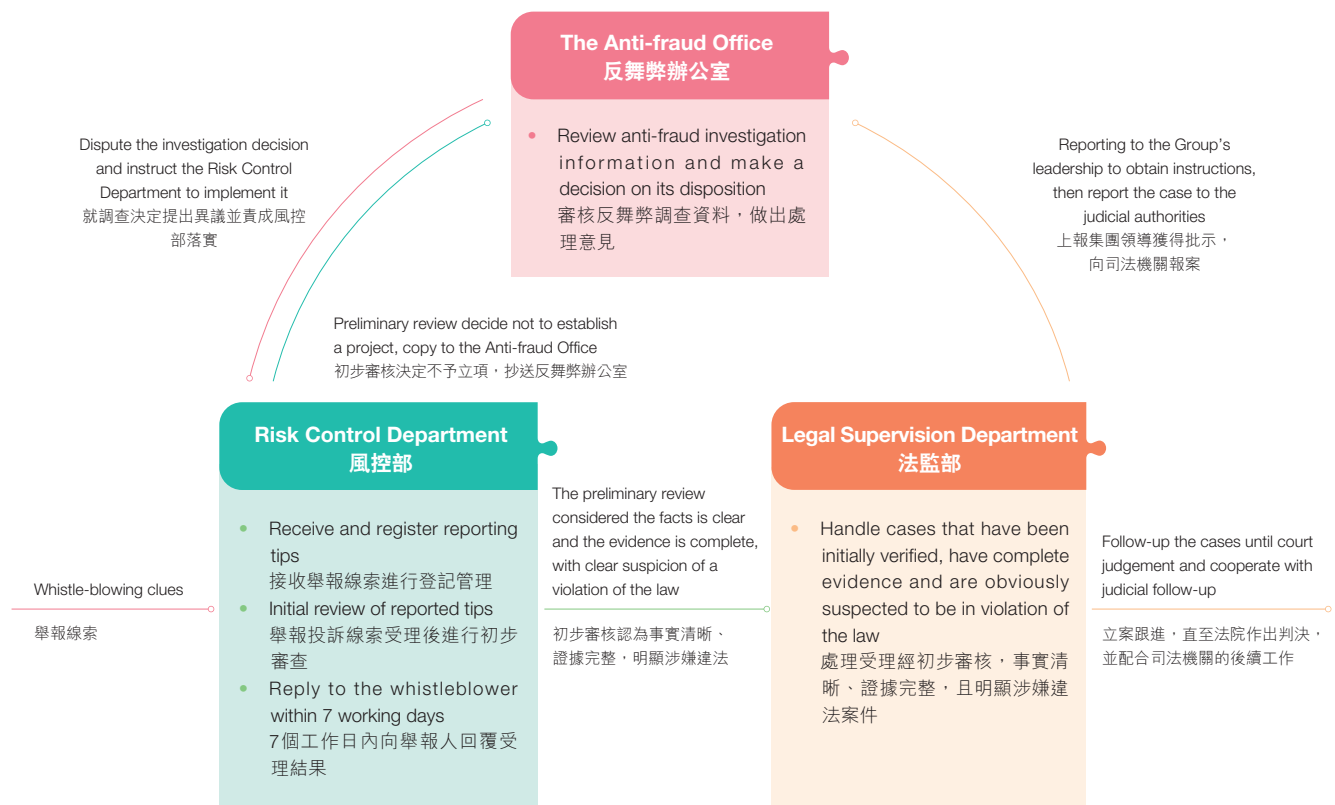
The Anti-fraud Office
反舞弊辦公室

• Review anti-fraud investigation information and make a decision on its disposition
審核反舞弊調查資料，做出處理意見

Dispute the investigation decision and instruct the Risk Control Department to implement it
就調查決定提出異議並責成風控部落實

Reporting to the Group's leadership to obtain instructions, then report the case to the judicial authorities
上報集團領導獲得批示，向司法機關報案

Preliminary review decide not to establish a project, copy to the Anti-fraud Office
初步審核決定不予立項，抄送反舞弊辦公室

Risk Control Department
風控部

• Receive and register reporting tips
接收舉報線索進行登記管理
• Initial review of reported tips
舉報投訴線索受理後進行初步審查
• Reply to the whistleblower within 7 working days
7個工作日內向舉報人回覆受理結果

Whistle-blowing clues
舉報線索

The preliminary review considered the facts is clear and the evidence is complete, with clear suspicion of a violation of the law
初步審核認為事實清晰、證據完整，明顯涉嫌違法

Legal Supervision Department
法監部

• Handle cases that have been initially verified, have complete evidence and are obviously suspected to be in violation of the law
處理受理經初步審核，事實清晰、證據完整，且明顯涉嫌違法案件

Follow-up the cases until court judgement and cooperate with judicial follow-up
立案跟進，直至法院作出判決，並配合司法機關的後續工作